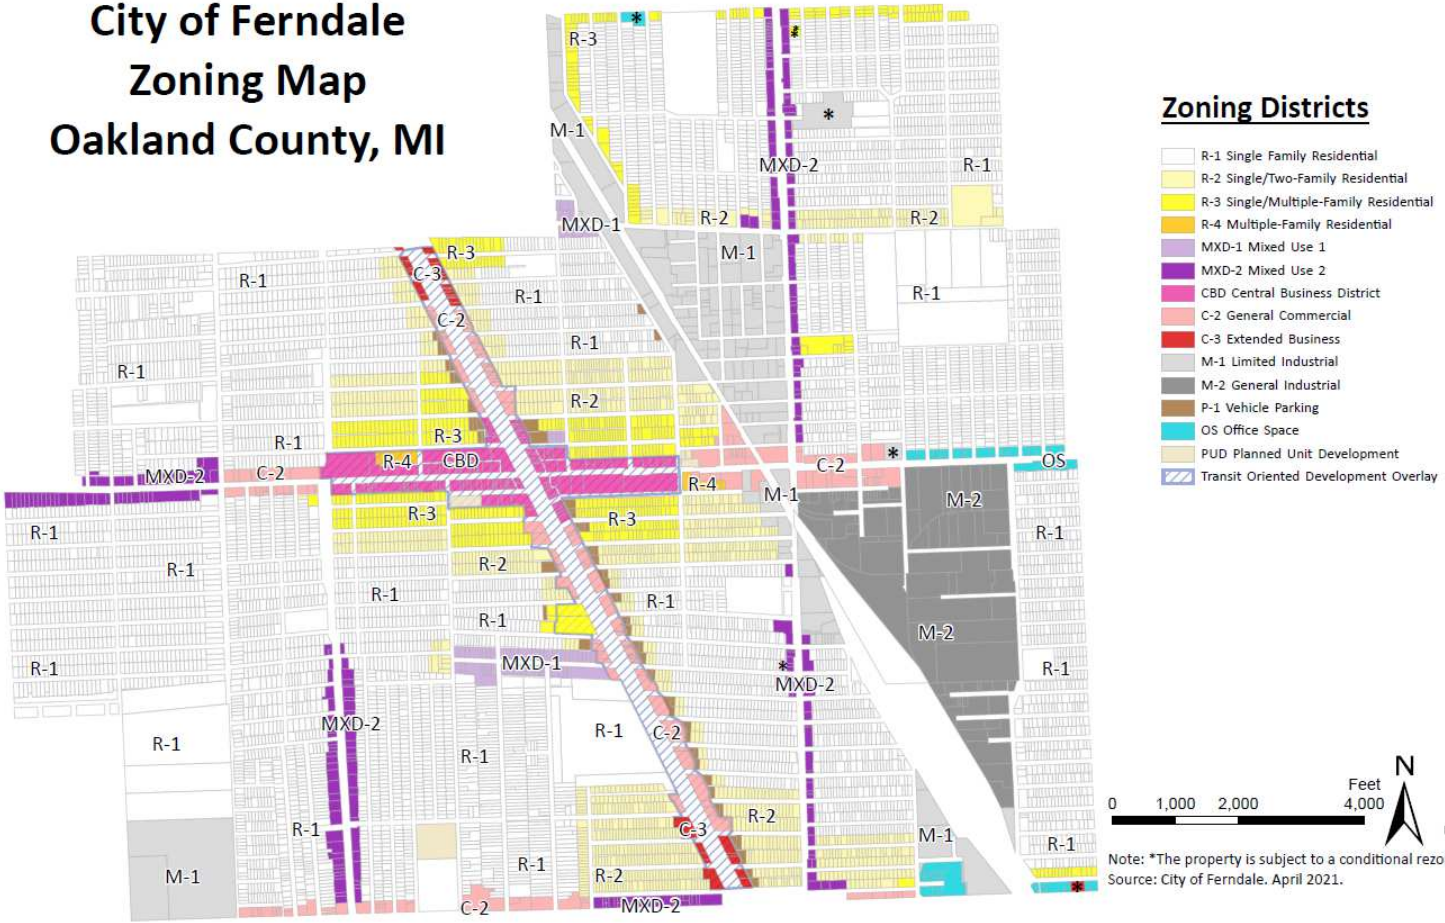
City of Ferndale Zoning Map Oakland County, MI

Zoning Districts
R-1 Single Family Residential
R-2 Single/Two-Family Residential
R-3 Single/Multiple-Family Residential
R-4 Multiple-Family Residential
MXD-1 Mixed Use 1
MXD-2 Mixed Use 2
CBD Central Business District
C-2 General Commercial
C-3 Extended Business
M-1 Limited Industrial
M-2 General Industrial
P-1 Vehicle Parking
OS Office Space
PUD Planned Unit Development
Transit Oriented Development Overlay

R-3 * * M-1 * MXD-2 R-1 MXD-1 R-2 R-2 M-1 R-3 C-3 R-1 R-1 C-2 R-1 R-1 R-1 R-2 R-1 R-3 R-4 CBD C-2 * OS MXD-2 C-2 R-4 M-1 M-2 R-3 R-3 R-1 R-1 R-1 R-2 R-1 R-1 R-1 M-2 MXD-1 * R-1 R-1 MXD-2 MXD-2 R-1 R-1 C-2 R-1 R-1 C-3 R-2 M-1 R-1 R-1 M-1 R-2 * C-2 MXD-2

N
Feet
0 1,000 2,000 4,000

Note: *The property is subject to a conditional rezo
Source: City of Ferndale. April 2021.